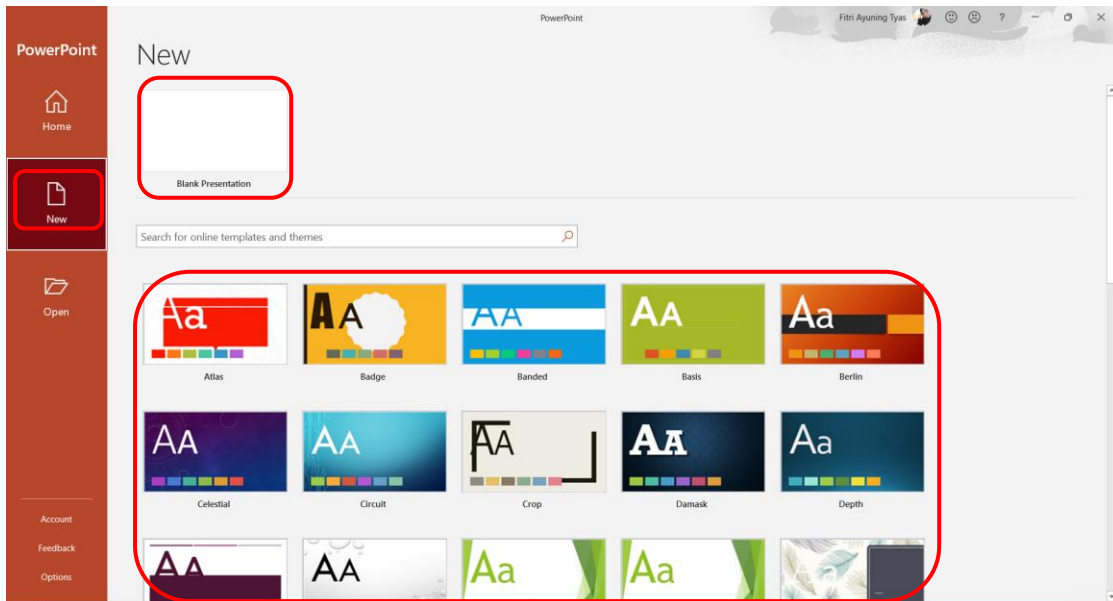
PowerPoint

Fitri Ayuning Tyas

?

PowerPoint

Home

New

Open

Account

Feedback

Options

New

Blank Presentation

Search for online templates and themes

Aa
Atlas

AA
Badge

AA
Banded

AA
Basis

Aa
Berlin

AA
Celestial

AA
Circuit

AA
Crop

AA
Damask

Aa
Depth

AA

AA

Aa

Aa